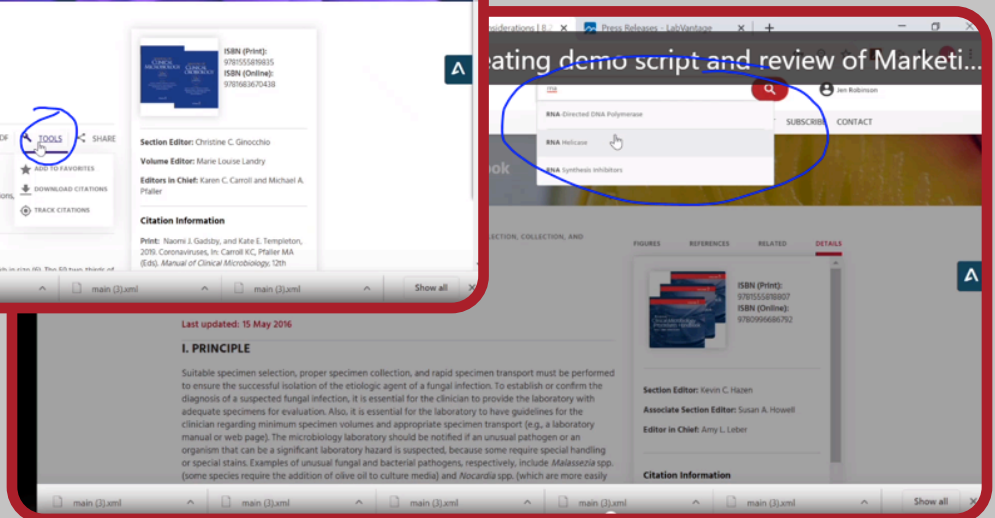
ISBN (Print):
9781555819835
ISBN (Online):
9781683670438

DF TOOLS SHARE
ADD TO FAVORITES
DOWNLOAD CITATIONS
TRACK CITATIONS

Section Editor: Christine C. Ginocchio
Volume Editor: Marie Louise Landry
Editors in Chief: Karen C. Carroll and Michael A. Pfaller

Citation Information
Print: Naomi J. Gadsby, and Kate E. Templeton, 2019. Coronaviruses, In: Carroll KC, Pfaller MA (Eds). Manual of Clinical Microbiology, 12th

main (3).xml main (3).xml Show all

onsiderations | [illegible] × Press Releases - LabVantage × +
eating demo script and review of Marketi...

rna
Jen Robinson
RNA-Directed DNA Polymerase
RNA Helicase
RNA Synthesis Inhibitors
SUBSCRIBE CONTACT

ECTION, COLLECTION, AND
FIGURES REFERENCES RELATED DETAILS

ISBN (Print):
9781555818807
ISBN (Online):
9780999686792

Section Editor: Kevin C. Hazen
Associate Section Editor: Susan A. Howell
Editor in Chief: Amy L. Leber

Citation Information

Last updated: 15 May 2016

I. PRINCIPLE

Suitable specimen selection, proper specimen collection, and rapid specimen transport must be performed to ensure the successful isolation of the etiologic agent of a fungal infection. To establish or confirm the diagnosis of a suspected fungal infection, it is essential for the clinician to provide the laboratory with adequate specimens for evaluation. Also, it is essential for the laboratory to have guidelines for the clinician regarding minimum specimen volumes and appropriate specimen transport (e.g., a laboratory manual or web page). The microbiology laboratory should be notified if an unusual pathogen or an organism that can be a significant laboratory hazard is suspected, because some require special handling or special stains. Examples of unusual fungal and bacterial pathogens, respectively, include Malassezia spp. (some species require the addition of olive oil to culture media) and Nocardia spp. (which are more easily

main (3).xml main (3).xml main (3).xml main (3).xml main (3).xml main (3).xml Show all